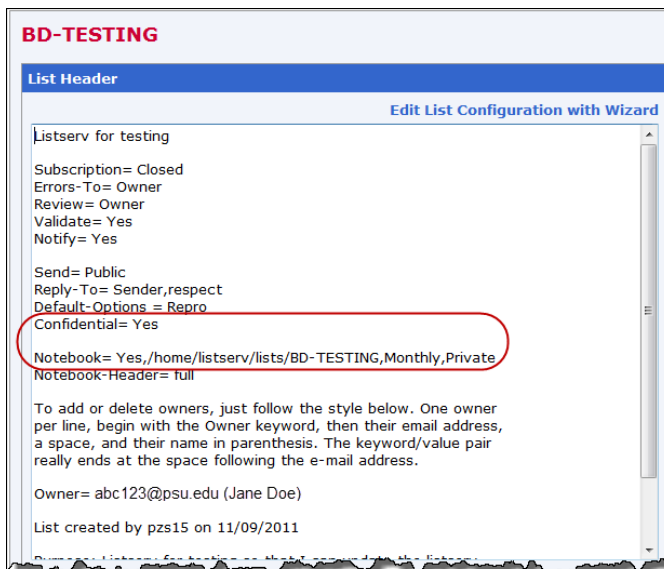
BD-TESTING

List Header

Edit List Configuration with Wizard

Listserv for testing

Subscription= Closed
Errors-To= Owner
Review= Owner
Validate= Yes
Notify= Yes

Send= Public
Reply-To= Sender,respect
Default-Options = Repro
Confidential= Yes

Notebook= Yes,/home/listserv/lists/BD-TESTING,Monthly,Private
Notebook-Header= full

To add or delete owners, just follow the style below. One owner per line, begin with the Owner keyword, then their email address, a space, and their name in parenthesis. The keyword/value pair really ends at the space following the e-mail address.

Owner= abc123@psu.edu (Jane Doe)

List created by pzs15 on 11/09/2011

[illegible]